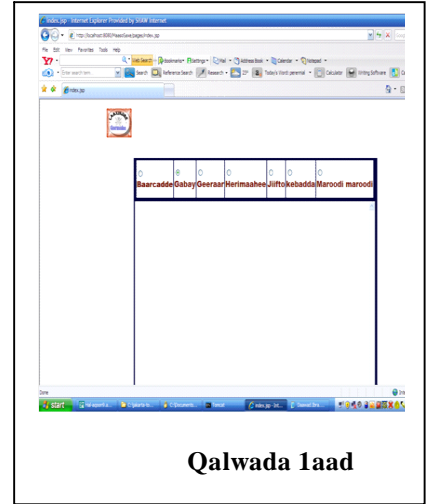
index.jsp - Internet Explorer Provided by SIGMA Internet

http://localhost:8080/PeaseSave/pages/index.jsp

File Edit View Favorites Tools Help

Web Search · Bookmarks · Settings · Mail · Address Book · Calendar · Notepad ·

Enter search term · Search · Reference Search · Research · Today's Word: perennial · Calculator · Writing Software

index.jsp

| Baarcadde | Gabay | Geeraar | Herimaahee | Jiifto | kebadda | Maroodi maroodi |
|---|---|---|---|---|---|---|

Done

start

Qalwada 1aad